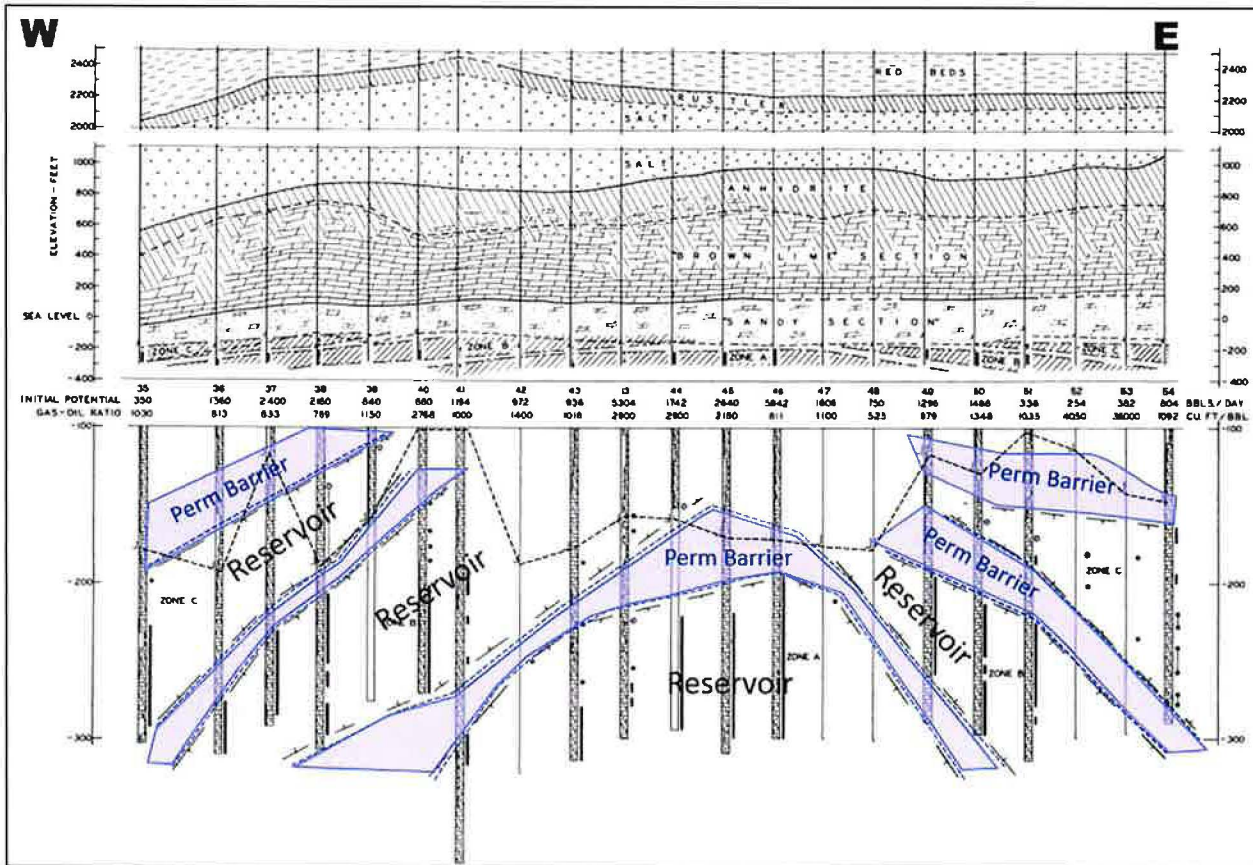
W

E

2400
2200
2000

RED BEDS
RUSTLER
SALT

2400
2200
2000

ELEVATION - FEET

1000
800
600
400
200
SEA LEVEL 0
-200
-400

SALT
ANHYDRITE
BROWN LIME SECTION
SANDY SECTION
ZONE C
ZONE B
ZONE A
ZONE B
ZONE C

1000
800
600
400
200
0
-200
-400

| INITIAL POTENTIAL | 35 | 36 | 37 | 38 | 39 | 40 | 41 | 42 | 43 | 13 | 44 | 45 | 46 | 47 | 48 | 49 | 50 | 51 | 52 | 53 | 54 | |
|---|---|---|---|---|---|---|---|---|---|---|---|---|---|---|---|---|---|---|---|---|---|---|
| | 350 | 1360 | 2400 | 2180 | 840 | 880 | 1184 | 972 | 934 | 5304 | 1742 | 2640 | 5842 | 1608 | 750 | 1296 | 1486 | 336 | 254 | 382 | 804 | BBLS./DAY |
| GAS-OIL RATIO | 1030 | 813 | 833 | 789 | 1150 | 2768 | 1000 | 1400 | 1018 | 2800 | 2800 | 2180 | 811 | 1100 | 523 | 879 | 1348 | 1035 | 4050 | 38000 | 1092 | CU. FT./BBL. |

-100
-200
-300

Perm Barrier
Reservoir
Reservoir
ZONE C
Perm Barrier
Reservoir
ZONE A
Perm Barrier
Perm Barrier
Reservoir
ZONE B
ZONE C

-100
-200
-300